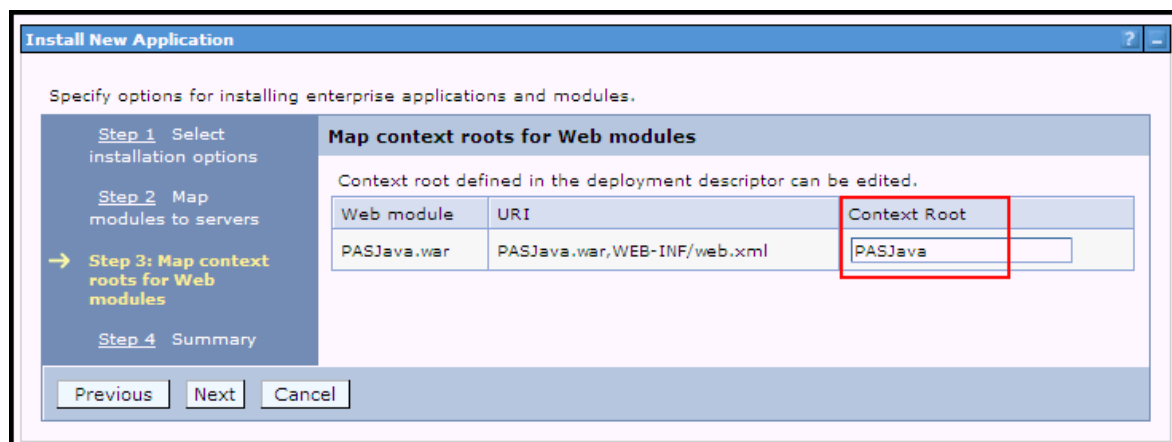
Install New Application ? –

Specify options for installing enterprise applications and modules.

Step 1 Select installation options

Step 2 Map modules to servers

→ Step 3: Map context roots for Web modules

Step 4 Summary

Map context roots for Web modules

Context root defined in the deployment descriptor can be edited.

| Web module | URI | Context Root |
|---|---|---|
| PASJava.war | PASJava.war,WEB-INF/web.xml | PASJava |

Previous Next Cancel